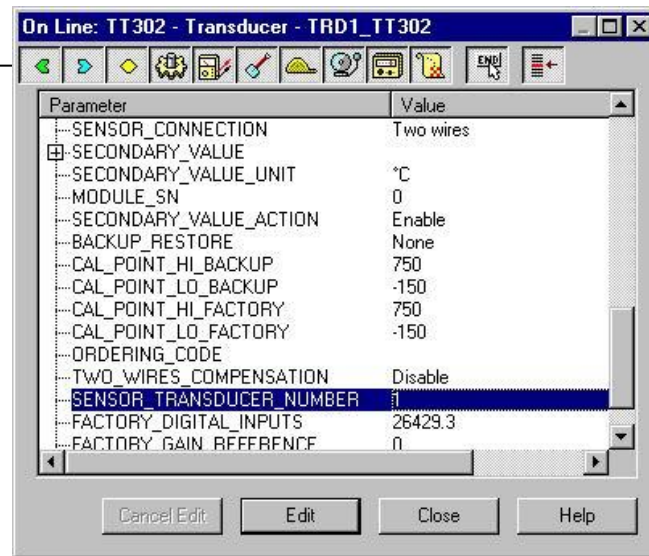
On Line: TT302 - Transducer - TRD1_TT302

END

| Parameter | Value |
|---|---|
| SENSOR_CONNECTION | Two wires |
| SECONDARY_VALUE | |
| SECONDARY_VALUE_UNIT | °C |
| MODULE_SN | 0 |
| SECONDARY_VALUE_ACTION | Enable |
| BACKUP_RESTORE | None |
| CAL_POINT_HI_BACKUP | 750 |
| CAL_POINT_LO_BACKUP | -150 |
| CAL_POINT_HI_FACTORY | 750 |
| CAL_POINT_LO_FACTORY | -150 |
| ORDERING_CODE | |
| TWO_WIRES_COMPENSATION | Disable |
| SENSOR_TRANSDUCER_NUMBER | 1 |
| FACTORY_DIGITAL_INPUTS | 26429.3 |
| FACTORY_GAIN_REFERENCE | 0 |

Cancel Edit Edit Close Help